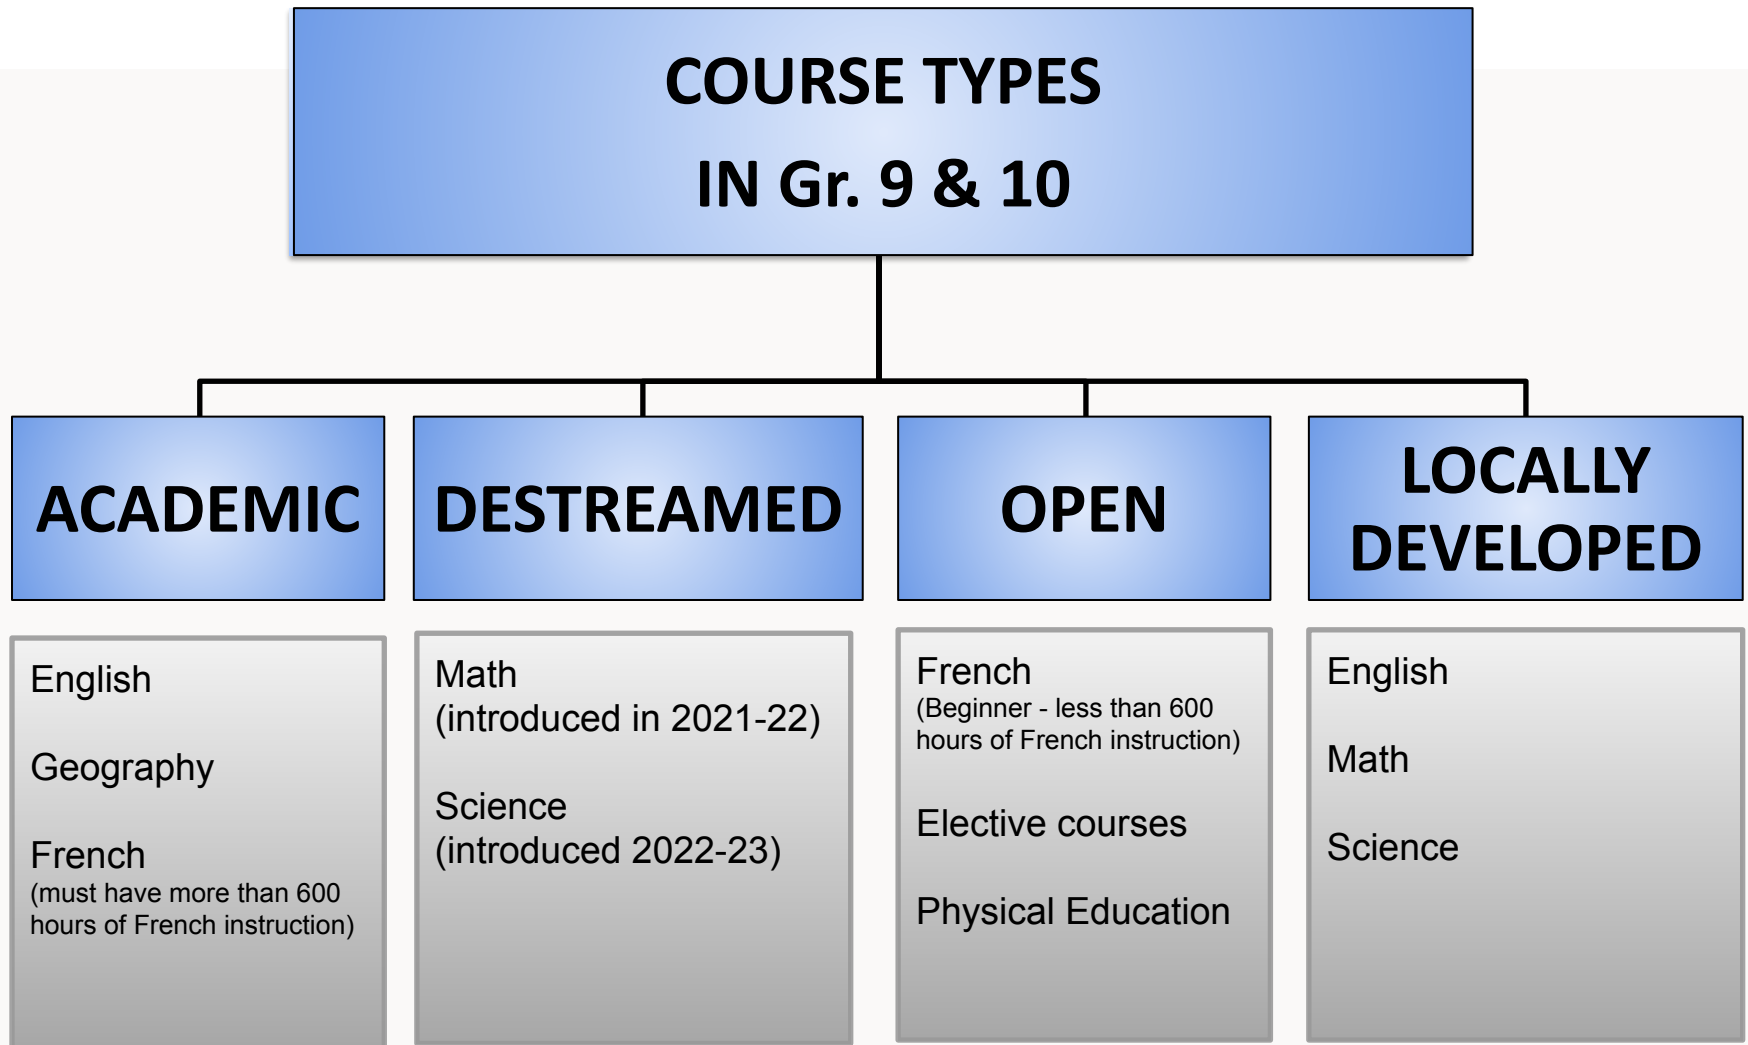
COURSE TYPES
IN Gr. 9 & 10

ACADEMIC

English

Geography

French
(must have more than 600 hours of French instruction)

DESTREAMED

Math
(introduced in 2021-22)

Science
(introduced 2022-23)

OPEN

French
(Beginner - less than 600 hours of French instruction)

Elective courses

Physical Education

LOCALLY DEVELOPED

English

Math

Science